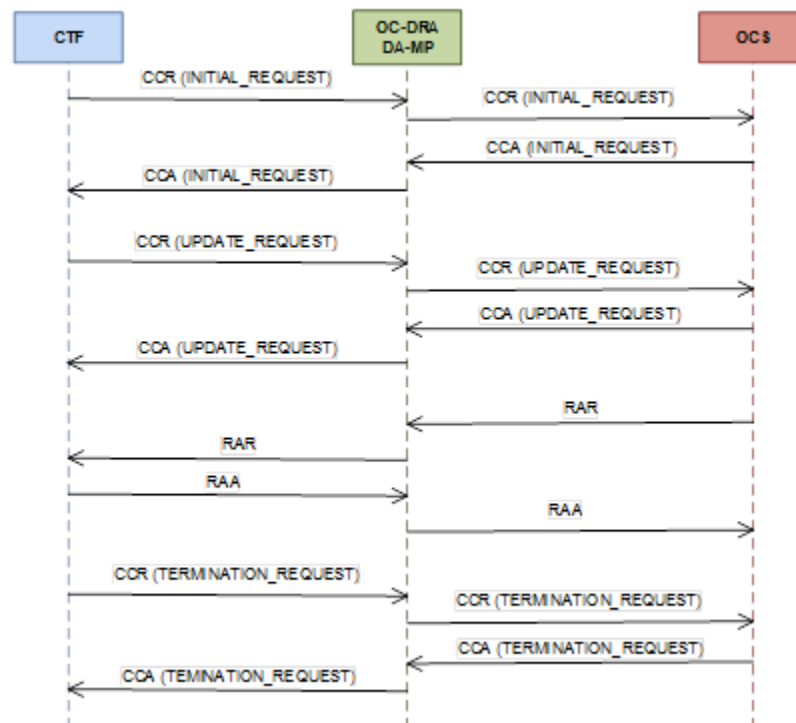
CTF

OC-DRA
DA-MP

OCS

CCR (INITIAL_REQUEST)

CCR (INITIAL_REQUEST)

CCA (INITIAL_REQUEST)

CCA (INITIAL_REQUEST)

CCR (UPDATE_REQUEST)

CCR (UPDATE_REQUEST)

CCA (UPDATE_REQUEST)

CCA (UPDATE_REQUEST)

RAR

RAR

RAA

RAA

CCR (TERMINATION_REQUEST)

CCR (TERMINATION_REQUEST)

CCA (TERMINATION_REQUEST)

CCA (TEMINATION_REQUEST)